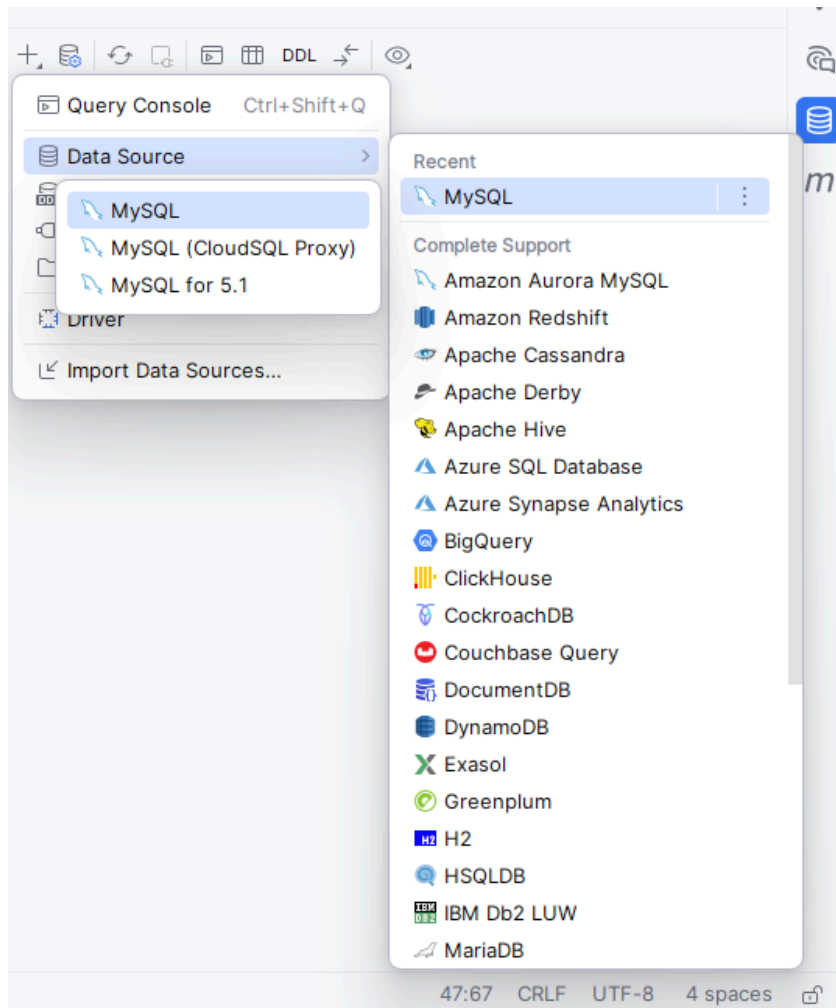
DDL

Query Console Ctrl+Shift+Q

Data Source

MySQL

MySQL (CloudSQL Proxy)

MySQL for 5.1

Driver

Import Data Sources...

Recent

MySQL

Complete Support

Amazon Aurora MySQL

Amazon Redshift

Apache Cassandra

Apache Derby

Apache Hive

Azure SQL Database

Azure Synapse Analytics

BigQuery

ClickHouse

CockroachDB

Couchbase Query

DocumentDB

DynamoDB

Exasol

Greenplum

H2

HSQLDB

IBM Db2 LUW

MariaDB

m

47:67 CRLF UTF-8 4 spaces